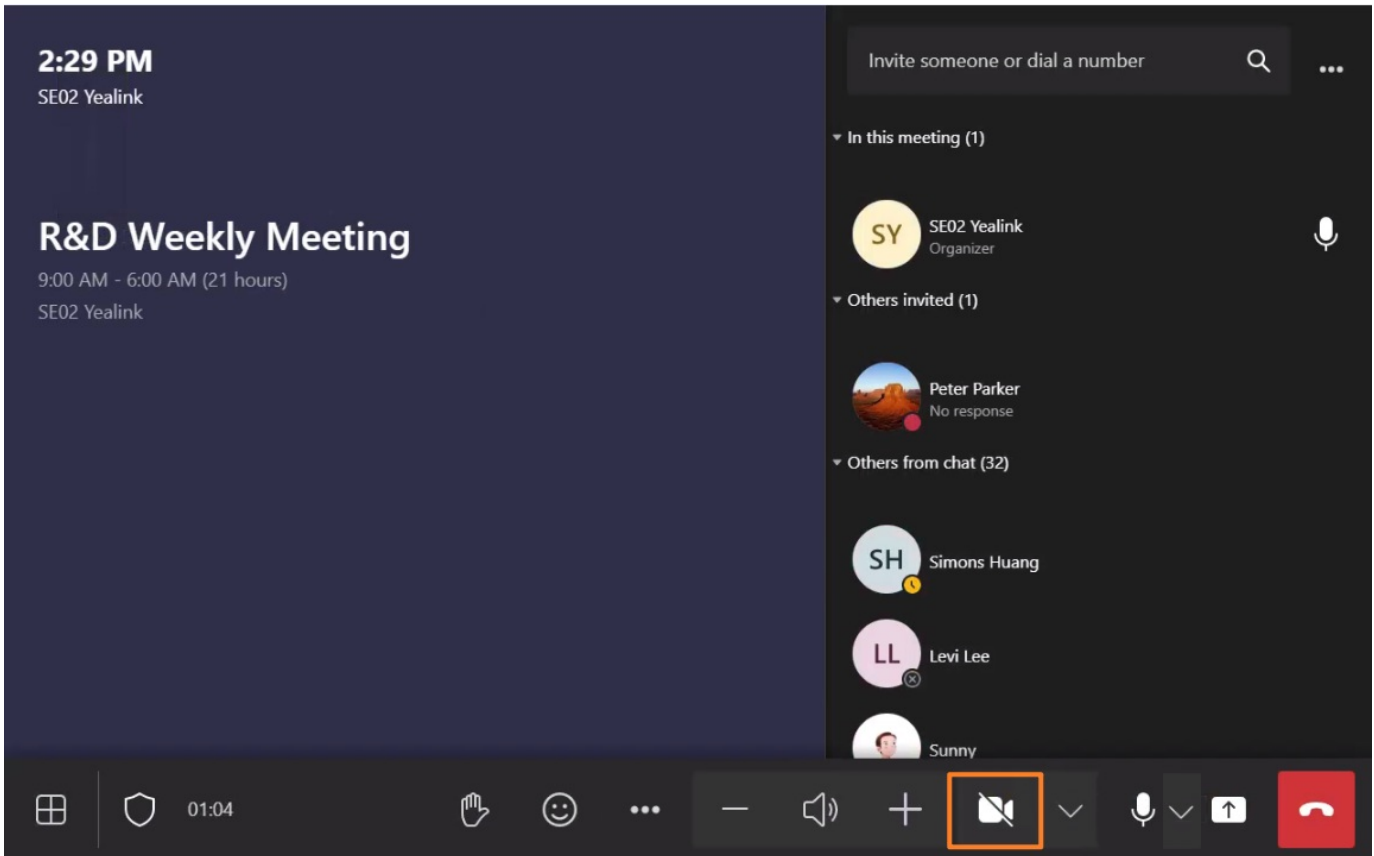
2:29 PM
SE02 Yealink

R&D Weekly Meeting
9:00 AM - 6:00 AM (21 hours)
SE02 Yealink

Invite someone or dial a number

In this meeting (1)

SY SE02 Yealink
Organizer

Others invited (1)

Peter Parker
No response

Others from chat (32)

SH Simons Huang

LL Levi Lee

Sunny

01:04